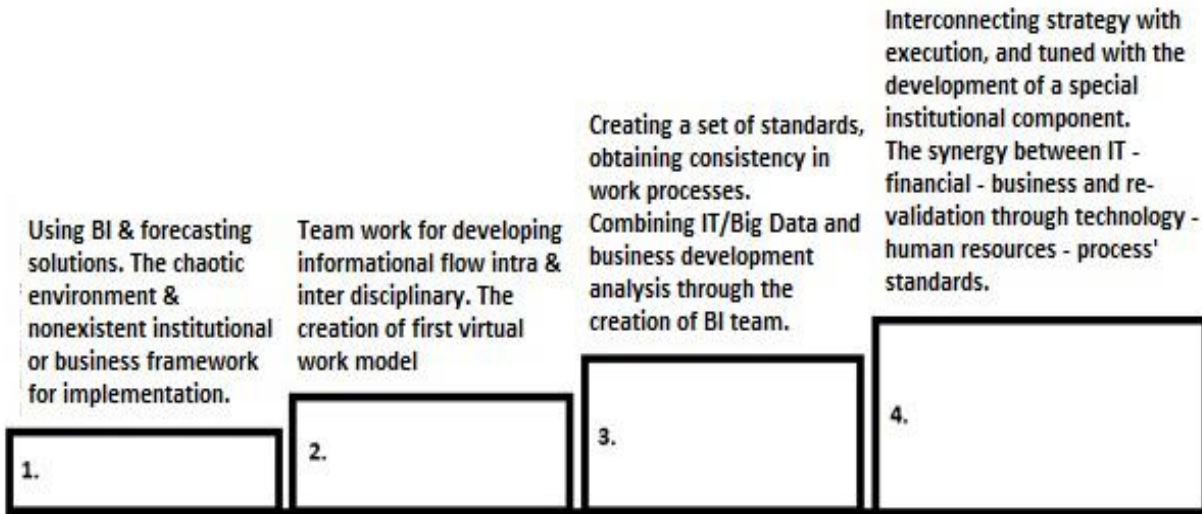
Using BI & forecasting solutions. The chaotic environment & nonexistent institutional or business framework for implementation.

1.

Team work for developing informational flow intra & inter disciplinary. The creation of first virtual work model

2.

Creating a set of standards, obtaining consistency in work processes. Combining IT/Big Data and business development analysis through the creation of BI team.

3.

Interconnecting strategy with execution, and tuned with the development of a special institutional component. The synergy between IT - financial - business and revalidation through technology - human resources - process' standards.

4.